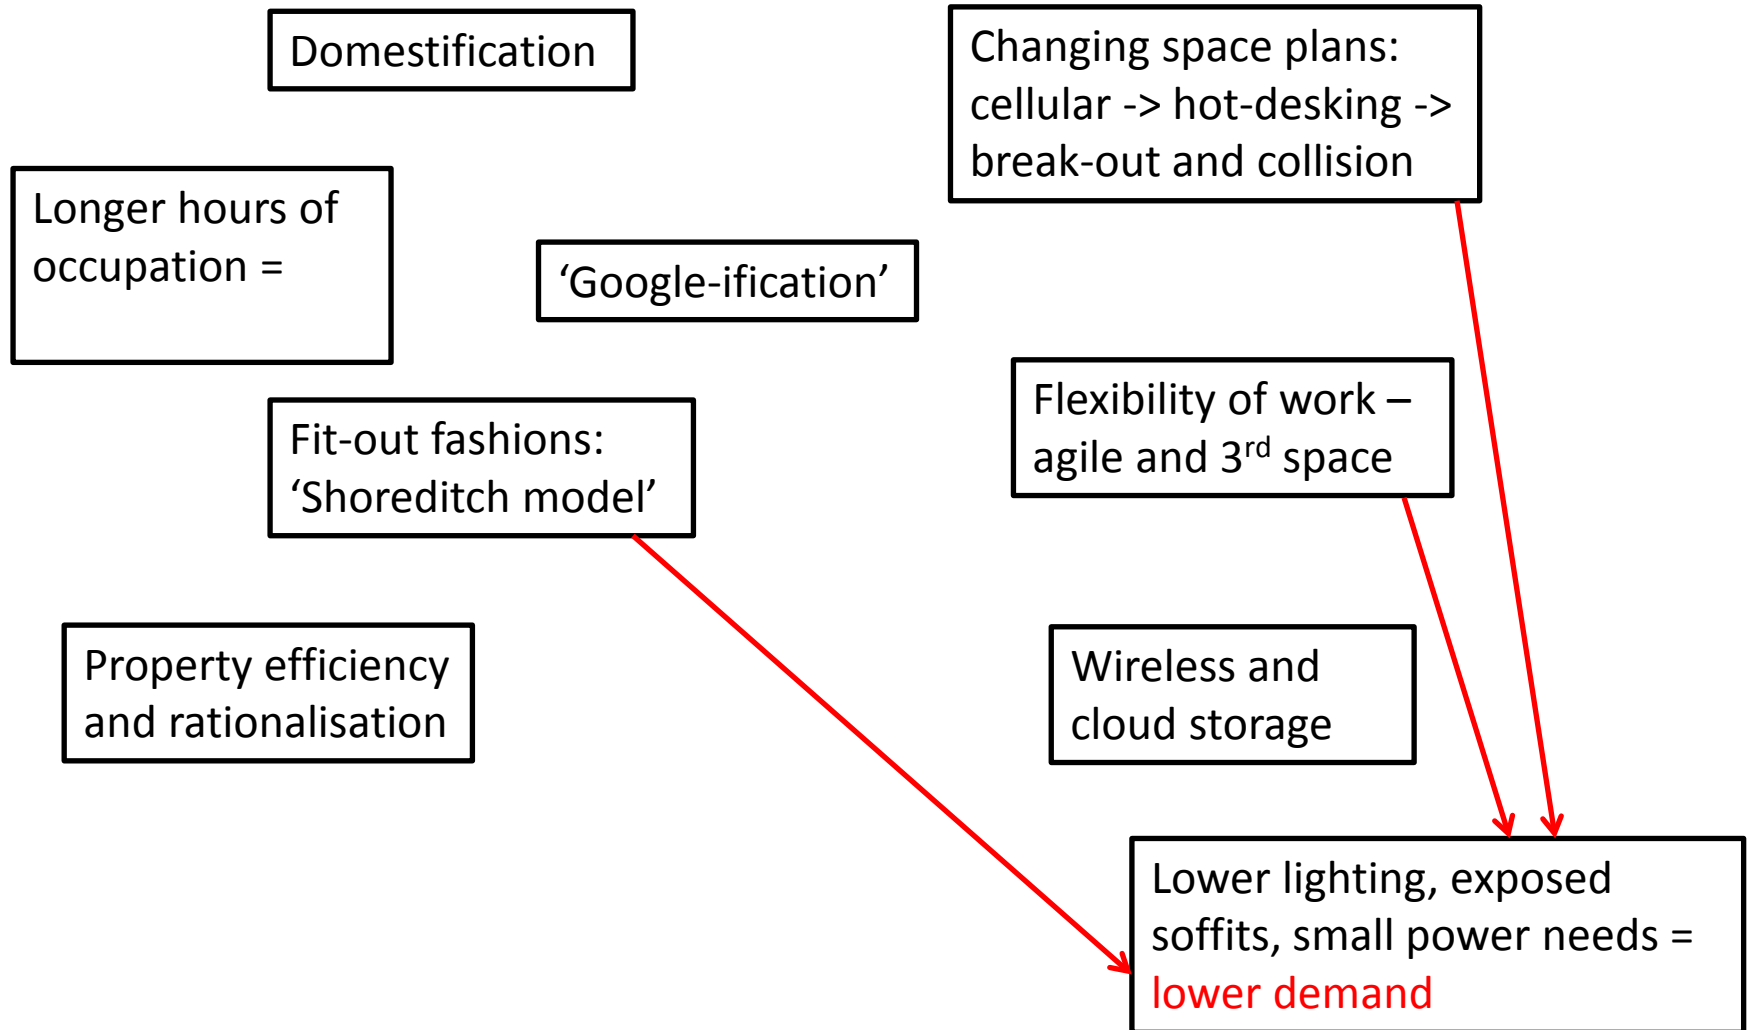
Domestification

Changing space plans: cellular -> hot-desking -> break-out and collision

Longer hours of occupation =

‘Google-ification’

Flexibility of work – agile and 3$^{rd}$ space

Fit-out fashions: ‘Shoreditch model’

Property efficiency and rationalisation

Wireless and cloud storage

Lower lighting, exposed soffits, small power needs = lower demand